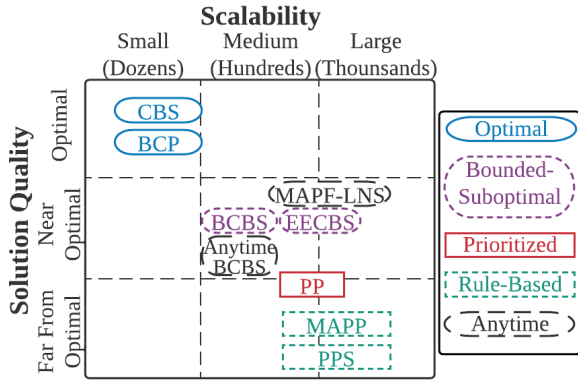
Scalability

Small (Dozens)

Medium (Hundreds)

Large (Thousands)

Solution Quality

Optimal

Near Optimal

Far From Optimal

CBS

BCP

MAPF-LNS

BCBS

EECBS

Anytime BCBS

PP

MAPP

PPS

Optimal

Bounded-Suboptimal

Prioritized

Rule-Based

Anytime